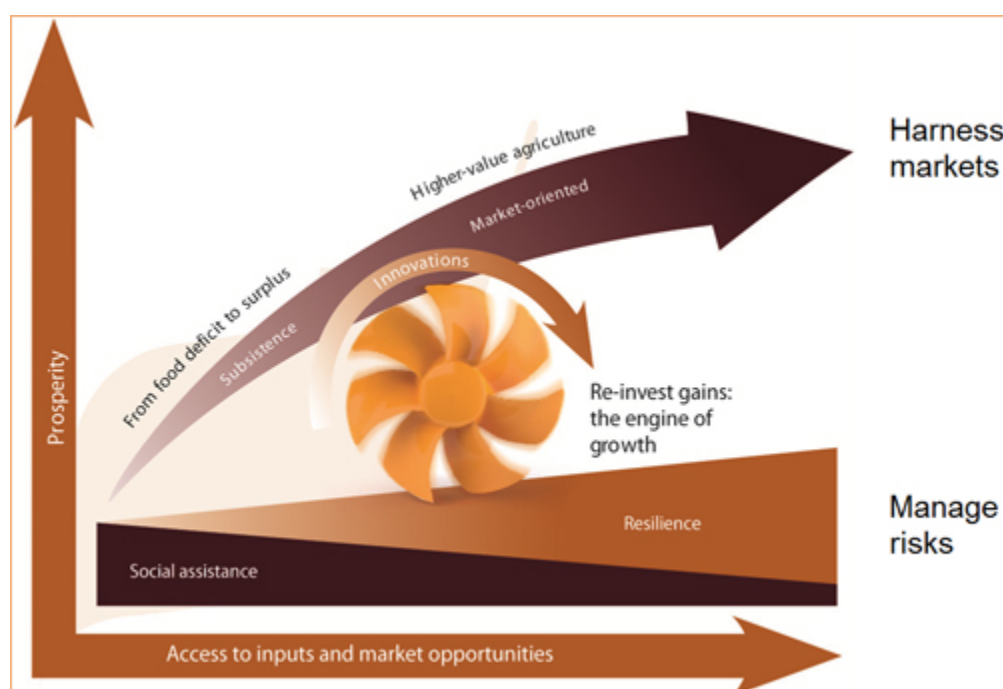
Harness markets

Higher-value agriculture

Market-oriented

From food deficit to surplus

Subsistence

Innovations

Re-invest gains: the engine of growth

Prosperity

Manage risks

Resilience

Social assistance

Access to inputs and market opportunities